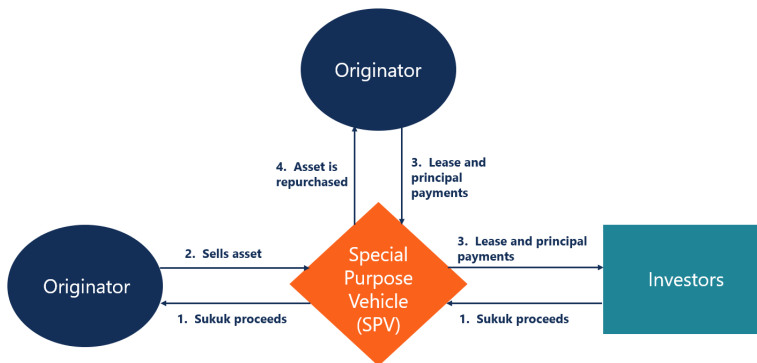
Originator

4. Asset is repurchased

3. Lease and principal payments

Originator

2. Sells asset

1. Sukuk proceeds

Special Purpose Vehicle (SPV)

3. Lease and principal payments

1. Sukuk proceeds

Investors